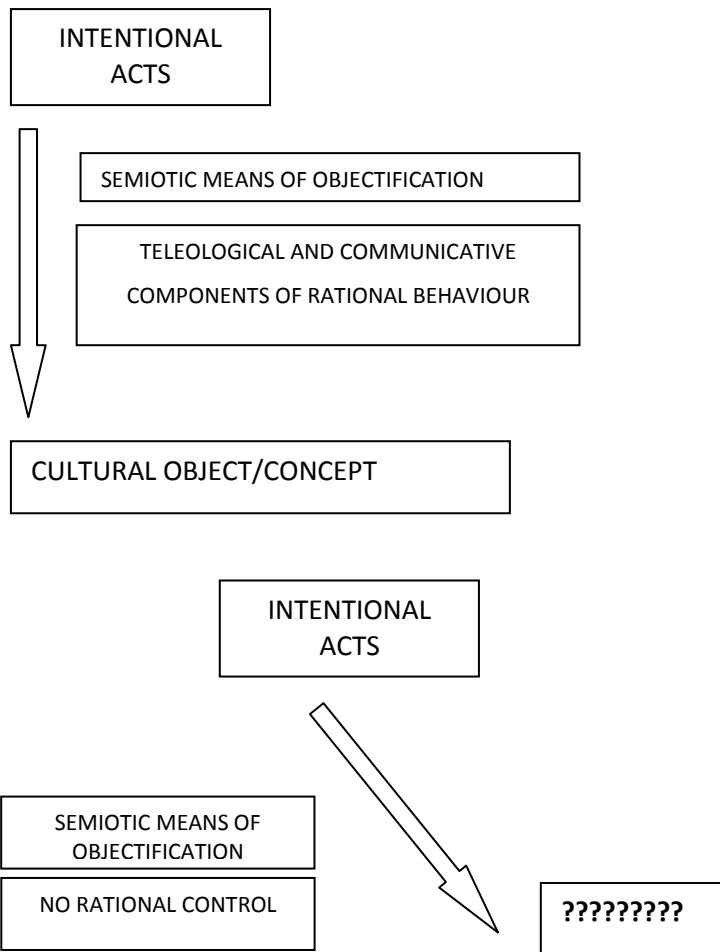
INTENTIONAL ACTS

SEMIOTIC MEANS OF OBJECTIFICATION

TELEOLOGICAL AND COMMUNICATIVE COMPONENTS OF RATIONAL BEHAVIOUR

CULTURAL OBJECT/CONCEPT

INTENTIONAL ACTS

SEMIOTIC MEANS OF OBJECTIFICATION

NO RATIONAL CONTROL

?????????